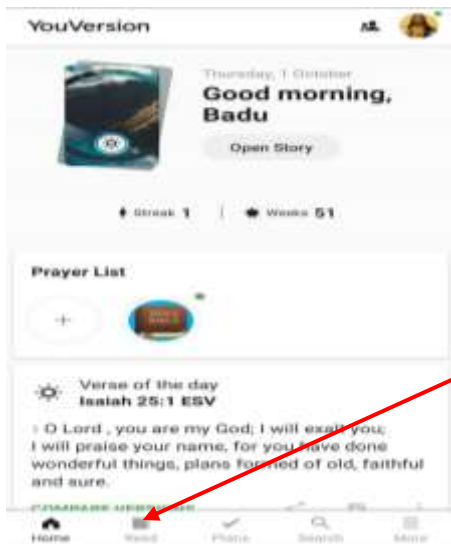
YouVersion

Thursday, 1 October
Good morning, Badu
Open Story

Streak 1 | Weeks 51

Prayer List
+

Verse of the day
Isaiah 25:1 ESV

1 O Lord, you are my God; I will exalt you; I will praise your name, for you have done wonderful things, plans formed of old, faithful and sure.

COMPARE VERSIONS

Home Read Plans Search More